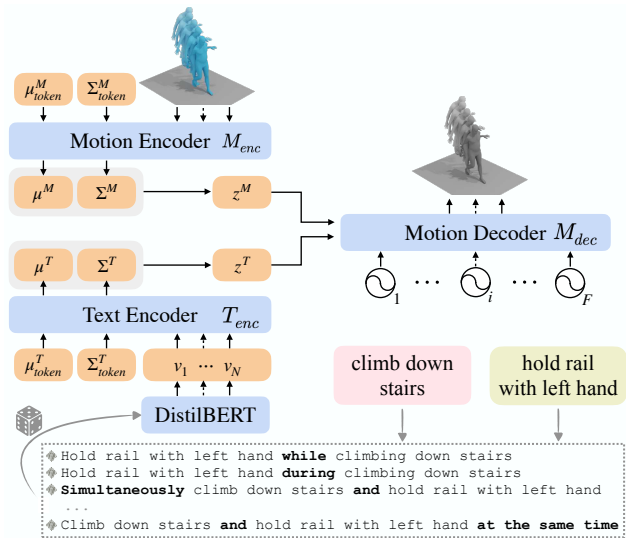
$\mu^M_{token}$ $\Sigma^M_{token}$

Motion Encoder $M_{enc}$

$\mu^M$ $\Sigma^M$ $z^M$

Motion Decoder $M_{dec}$

$\mu^T$ $\Sigma^T$ $z^T$

Text Encoder $T_{enc}$

$\mu^T_{token}$ $\Sigma^T_{token}$ $v_1$ ··· $v_N$

DistilBERT

1 ··· $i$ ··· $F$

climb down stairs

hold rail with left hand

Hold rail with left hand **while** climbing down stairs
Hold rail with left hand **during** climbing down stairs
**Simultaneously** climb down stairs **and** hold rail with left hand
...
Climb down stairs **and** hold rail with left hand **at the same time**